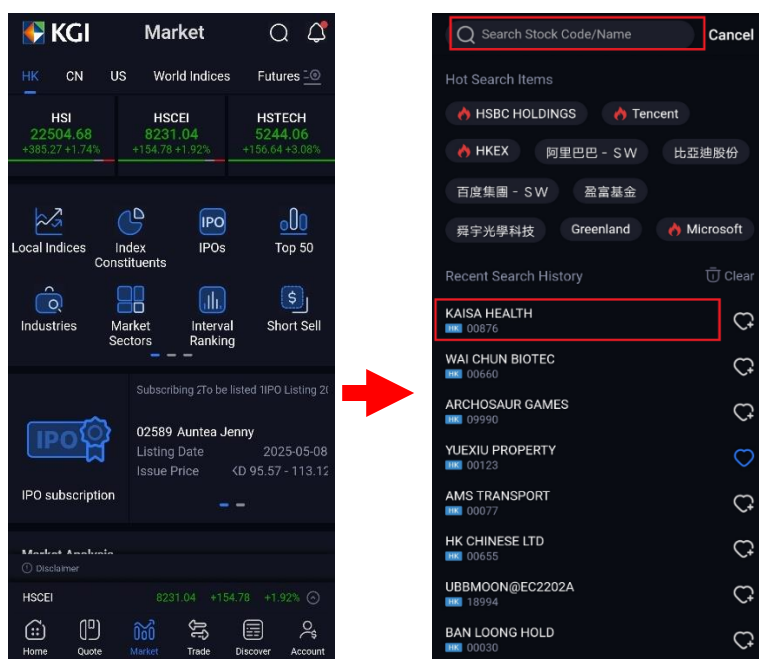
KGI Market

HK CN US World Indices Futures

| HSI | HSCEI | HSTECH |
|---|---|---|
| 22504.68 | 8231.04 | 5244.06 |
| +385.27 +1.74% | +154.78 +1.92% | +156.64 +3.08% |

Local Indices
Index Constituents
IPO
IPOs
Top 50
Industries
Market Sectors
Interval Ranking
Short Sell

Subscribing 2To be listed 1IPO Listing 2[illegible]

IPO
IPO subscription

02589 Auntea Jenny
Listing Date 2025-05-08
Issue Price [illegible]KD 95.57 - 113.12

Market Analysis
Disclaimer

HSCEI 8231.04 +154.78 +1.92%

Home Quote Market Trade Discover Account

Search Stock Code/Name Cancel

Hot Search Items

HSBC HOLDINGS
Tencent
HKEX
阿里巴巴－SW
比亞迪股份
百度集團－SW
盈富基金
舜宇光學科技
Greenland
Microsoft

Recent Search History
Clear

KAISA HEALTH
HK 00876
WAI CHUN BIOTEC
HK 00660
ARCHOSAUR GAMES
HK 09990
YUEXIU PROPERTY
HK 00123
AMS TRANSPORT
HK 00077
HK CHINESE LTD
HK 00655
UBBMOON@EC2202A
HK 18994
BAN LOONG HOLD
HK 00030